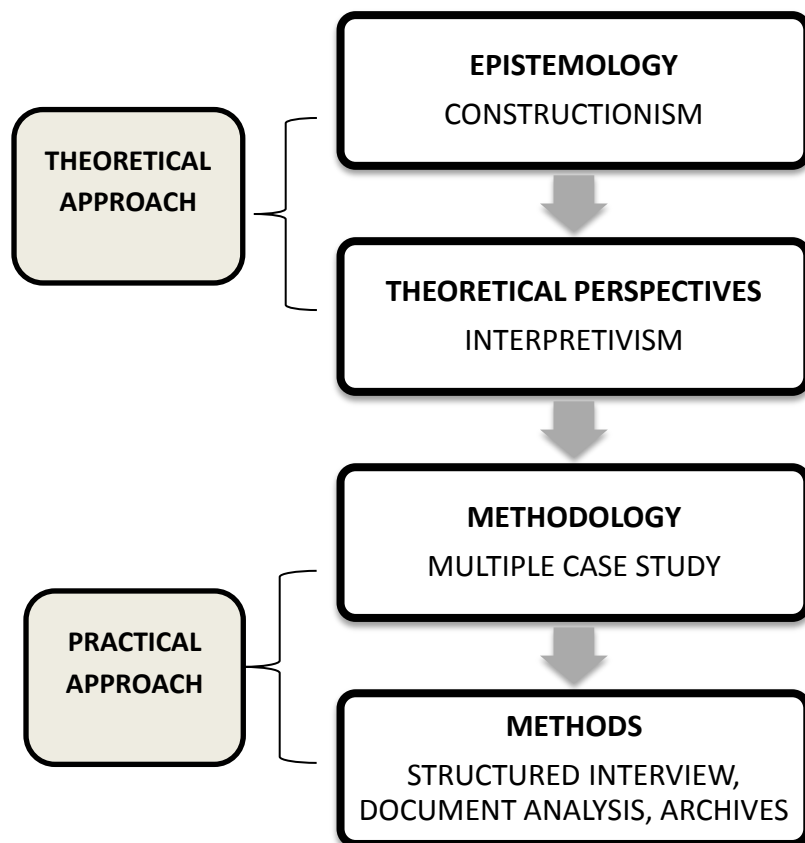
THEORETICAL APPROACH

EPISTEMOLOGY
CONSTRUCTIONISM

THEORETICAL PERSPECTIVES
INTERPRETIVISM

PRACTICAL APPROACH

METHODOLOGY
MULTIPLE CASE STUDY

METHODS
STRUCTURED INTERVIEW, DOCUMENT ANALYSIS, ARCHIVES